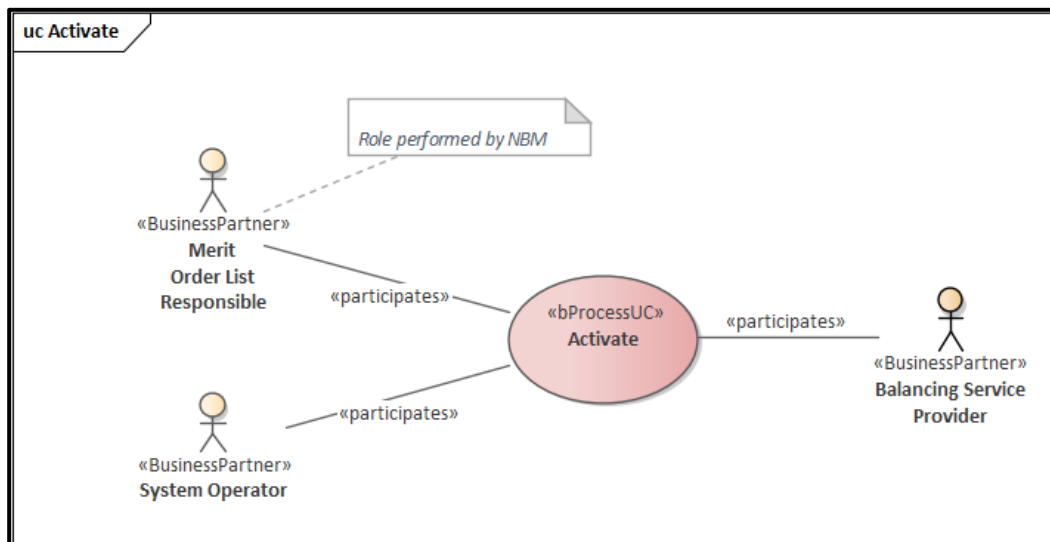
uc Activate

Role performed by NBM

«BusinessPartner»
Merit
Order List
Responsible

«participates»

«bProcessUC»
Activate

«participates»

«BusinessPartner»
Balancing Service
Provider

«participates»

«BusinessPartner»
System Operator